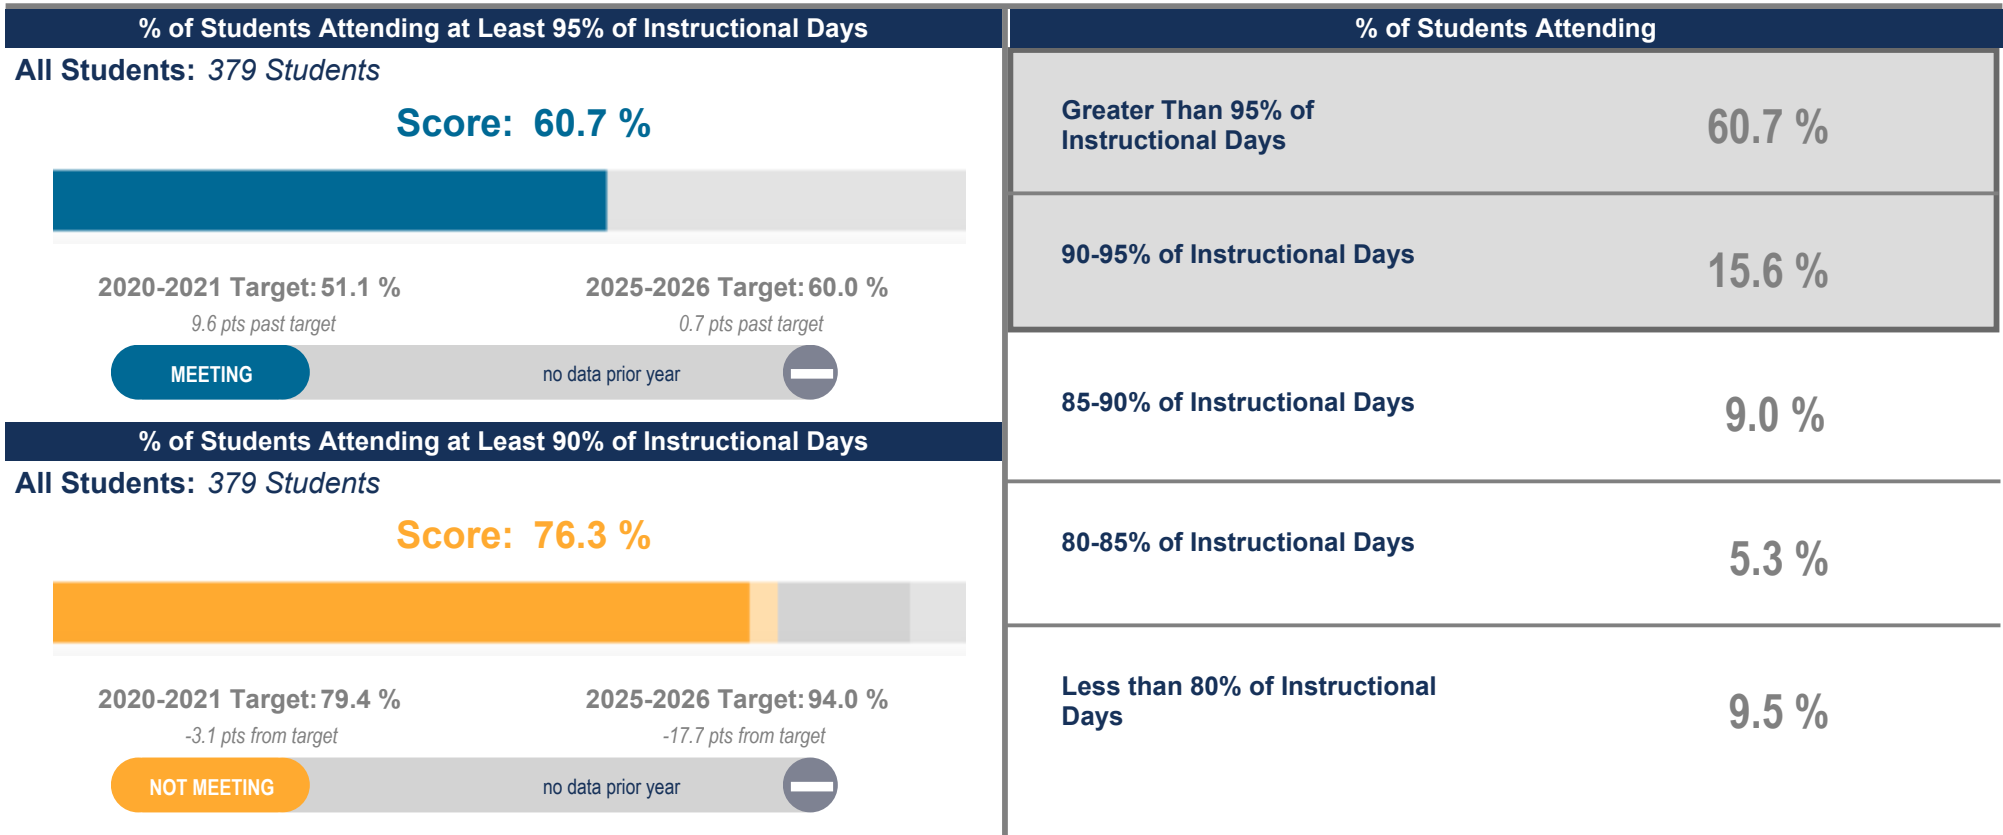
% of Students Attending at Least 95% of Instructional Days

All Students: 379 Students

Score: 60.7 %

2020-2021 Target: 51.1 %
9.6 pts past target

2025-2026 Target: 60.0 %
0.7 pts past target

MEETING

no data prior year

% of Students Attending at Least 90% of Instructional Days

All Students: 379 Students

Score: 76.3 %

2020-2021 Target: 79.4 %
-3.1 pts from target

2025-2026 Target: 94.0 %
-17.7 pts from target

NOT MEETING

no data prior year

% of Students Attending

| | |
|---|---|
| Greater Than 95% of Instructional Days | 60.7 % |
| 90-95% of Instructional Days | 15.6 % |
| 85-90% of Instructional Days | 9.0 % |
| 80-85% of Instructional Days | 5.3 % |
| Less than 80% of Instructional Days | 9.5 % |